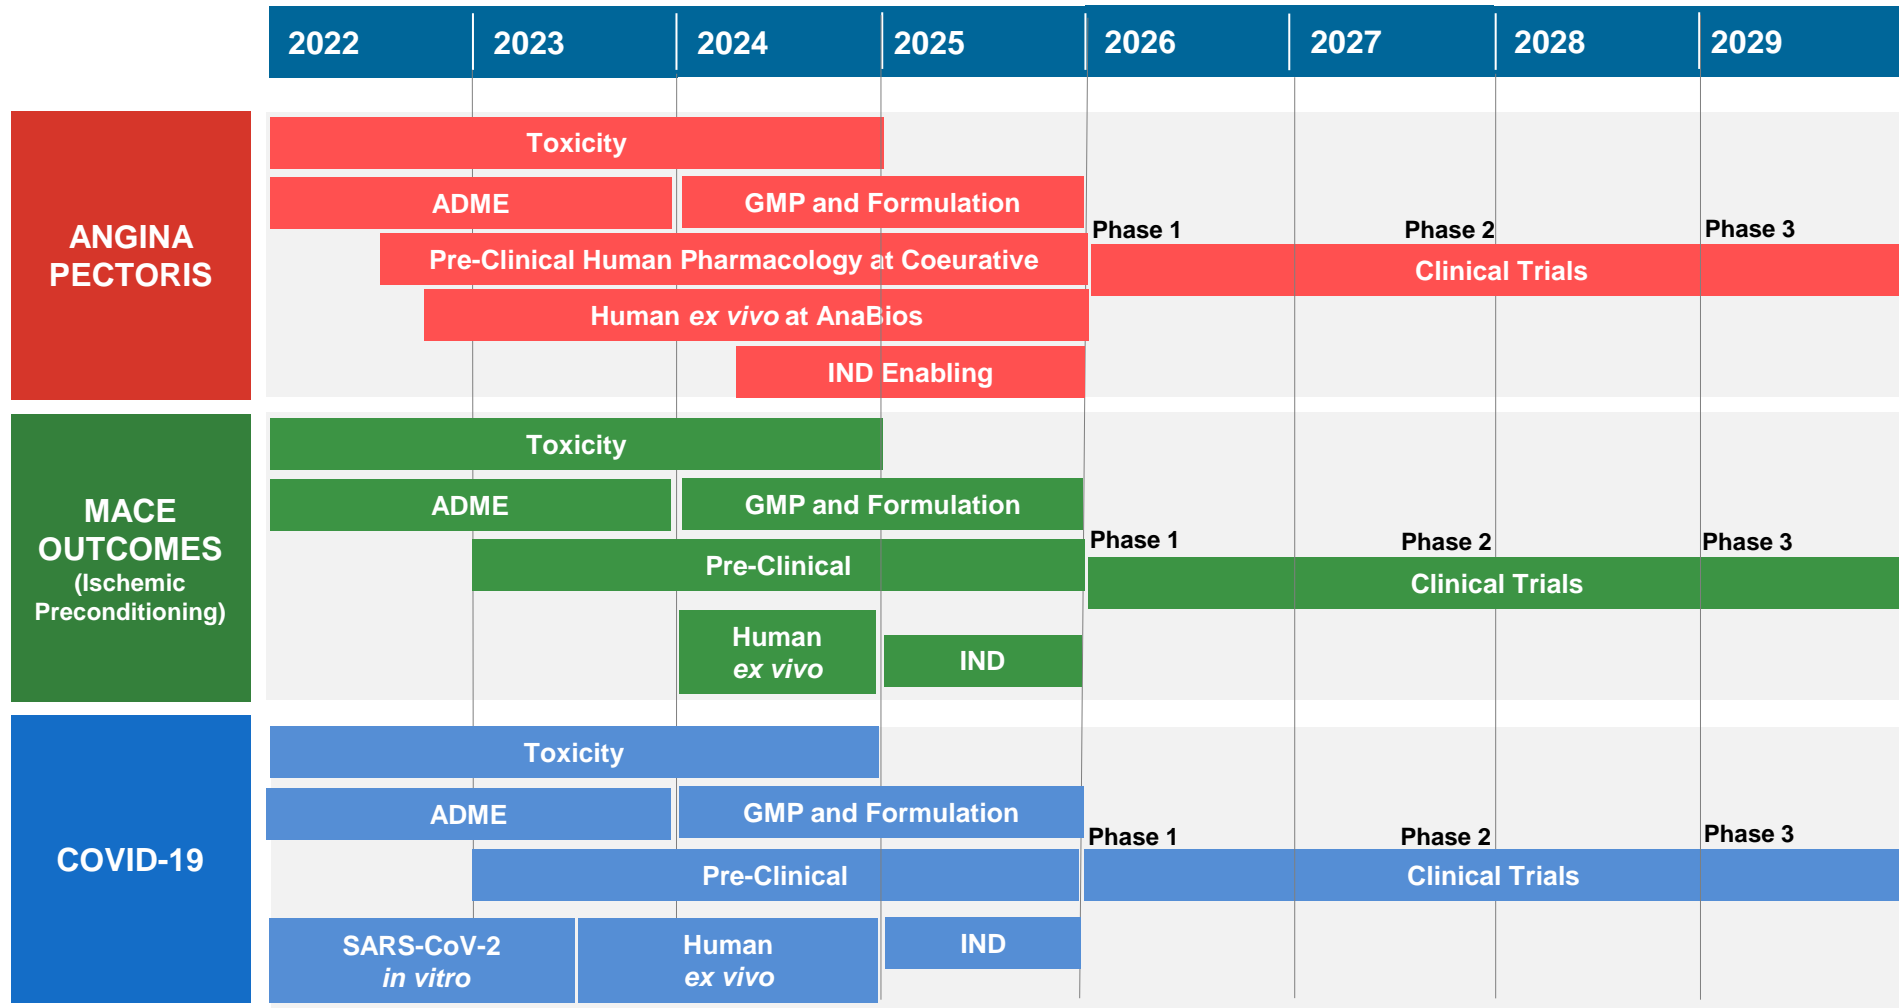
| 2022 | 2023 | 2024 | 2025 | 2026 | 2027 | 2028 | 2029 |
|---|---|---|---|---|---|---|---|

ANGINA PECTORIS

Toxicity

ADME

GMP and Formulation

Pre-Clinical Human Pharmacology at Coeurative

Human *ex vivo* at AnaBios

IND Enabling

Phase 1 Phase 2 Phase 3

Clinical Trials

MACE OUTCOMES (Ischemic Preconditioning)

Toxicity

ADME

GMP and Formulation

Pre-Clinical

Human *ex vivo*

IND

Phase 1 Phase 2 Phase 3

Clinical Trials

COVID-19

Toxicity

ADME

GMP and Formulation

Pre-Clinical

SARS-CoV-2 *in vitro*

Human *ex vivo*

IND

Phase 1 Phase 2 Phase 3

Clinical Trials